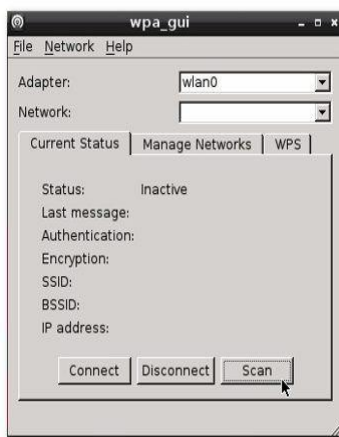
wpa_gui

File Network Help

Adapter: wlan0

Network:

Current Status | Manage Networks | WPS

Status: Inactive
Last message:
Authentication:
Encryption:
SSID:
BSSID:
IP address:

Connect Disconnect Scan